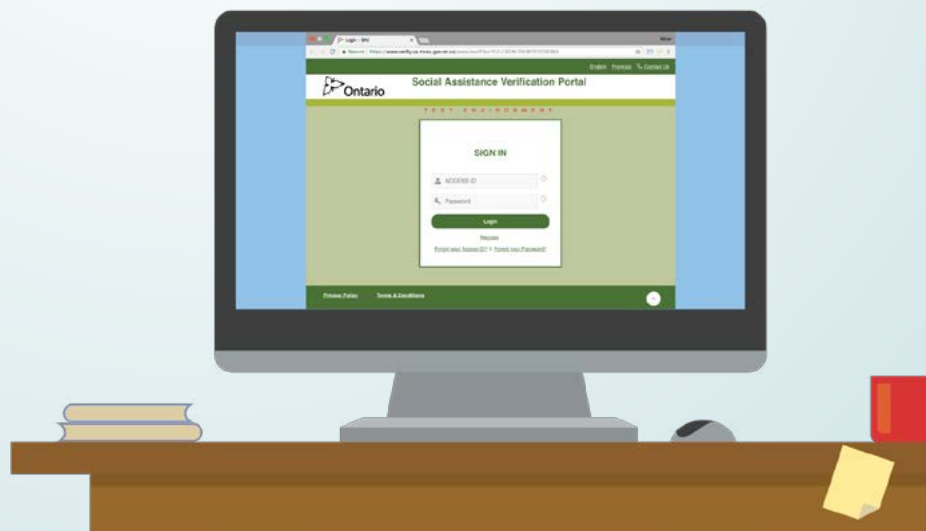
Login - SAV

English Français Contact Us

Ontario

Social Assistance Verification Portal

TEST ENVIRONMENT

SIGN IN

ACCESS ID

Password

Login

Register

Forgot your Access ID? | Forgot your Password?

Privacy Policy

Terms & Conditions